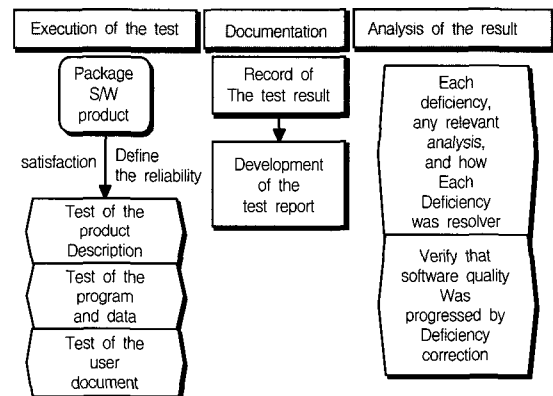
Execution of the test

Package S/W product

satisfaction

Define the reliability

Test of the product Description

Test of the program and data

Test of the user document

Documentation

Record of The test result

Development of the test report

Analysis of the result

Each deficiency, any relevant analysis, and how Each Deficiency was resolver

Verify that software quality Was progressed by Deficiency correction